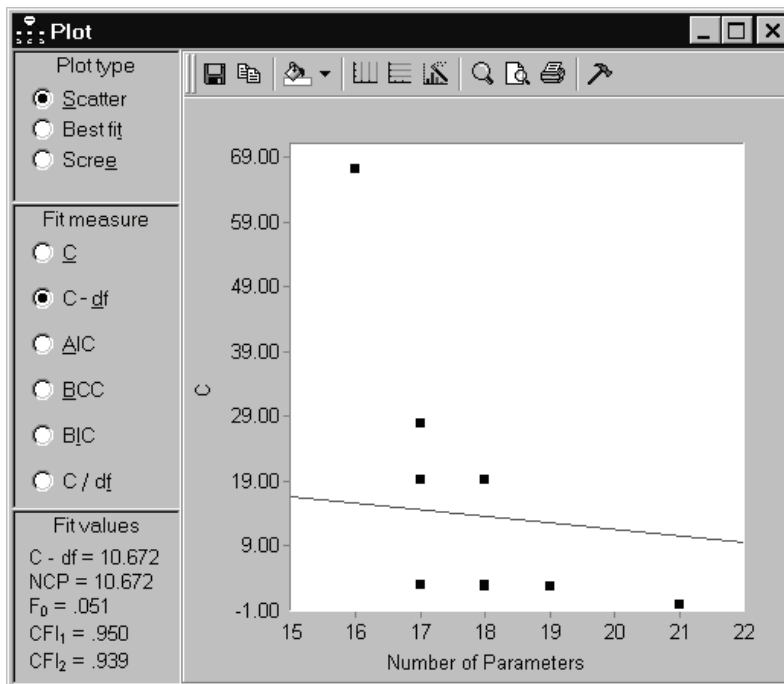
Plot

Plot type
Scatter
Best fit
Scree

Fit measure
C
C - df
AIC
BCC
BIC
C / df

Fit values
C - df = 10.672
NCP = 10.672
$F_0$ = .051
$CFI_1$ = .950
$CFI_2$ = .939

69.00
59.00
49.00
39.00
29.00
19.00
9.00
-1.00

C

15 16 17 18 19 20 21 22
Number of Parameters